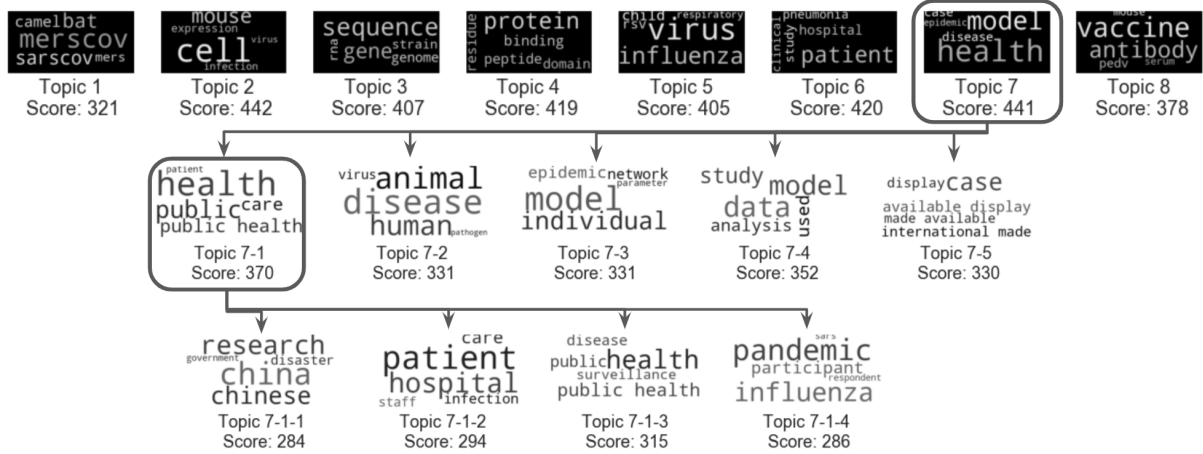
camelbat merscov sarscov mers
Topic 1
Score: 321

mouse expression cell virus infection
Topic 2
Score: 442

sequence rna gene strain genome
Topic 3
Score: 407

protein binding residue peptide domain
Topic 4
Score: 419

child respiratory rsv virus influenza
Topic 5
Score: 405

pneumonia clinical study hospital patient
Topic 6
Score: 420

case epidemic model disease health
Topic 7
Score: 441

mouse vaccine antibody pedv serum
Topic 8
Score: 378

patient health public care public health
Topic 7-1
Score: 370

virus animal disease human pathogen
Topic 7-2
Score: 331

epidemic network parameter model individual
Topic 7-3
Score: 331

study model data used analysis
Topic 7-4
Score: 352

display case available display made available international made
Topic 7-5
Score: 330

research government disaster china chinese
Topic 7-1-1
Score: 284

care patient hospital staff infection
Topic 7-1-2
Score: 294

disease public health surveillance public health
Topic 7-1-3
Score: 315

sars pandemic participant respondent influenza
Topic 7-1-4
Score: 286